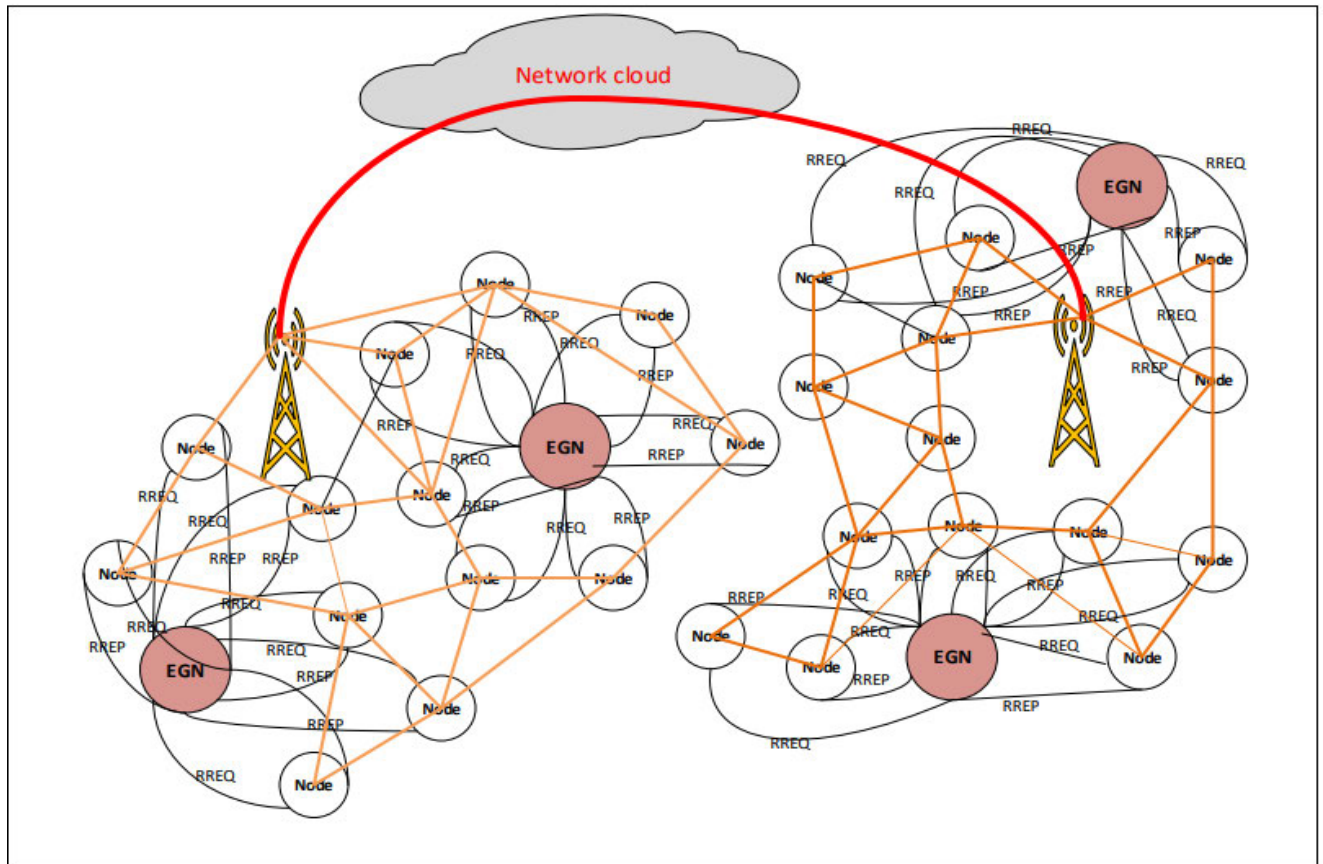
Network cloud

RREQ
RREQ
RREQ
RREQ
EGN
Node
RREP
RREP
Node
Node
RREP
RREP
RREQ
RREQ
Node
RREP
Node
Node
Node
Node
Node
Node
RREP
RREQ
RREQ
RREQ
RREP
RREP
RREQ
RREQ
Node
EGN
Node
Node
RREP

Node
Node
RREP
RREQ
RREQ
RREP
RREP
Node
RREQ
EGN
RREQ
RREQ
Node
RREQ
RREP
Node
Node
Node
RREQ
RREP
RREP
RREQ
RREQ
RREP
RREP
RREQ
Node
RREP
EGN
RREQ
RREP
Node
RREP
RREQ
Node
RREQ
Node